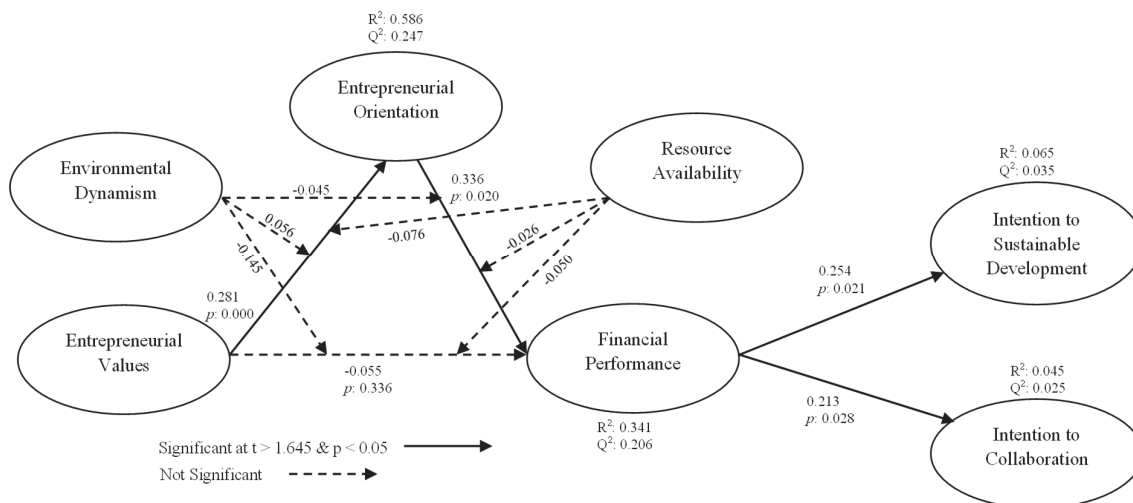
$R^2$: 0.586
$Q^2$: 0.247

Entrepreneurial Orientation

Resource Availability

Environmental Dynamism

-0.045

0.336
$p$: 0.020

$R^2$: 0.065
$Q^2$: 0.035

0.056

-0.076

-0.026

-0.145

-0.050

Intention to Sustainable Development

0.281
$p$: 0.000

0.254
$p$: 0.021

Entrepreneurial Values

Financial Performance

-0.055
$p$: 0.336

$R^2$: 0.045
$Q^2$: 0.025

0.213
$p$: 0.028

$R^2$: 0.341
$Q^2$: 0.206

Significant at t > 1.645 & p < 0.05

Not Significant

Intention to Collaboration